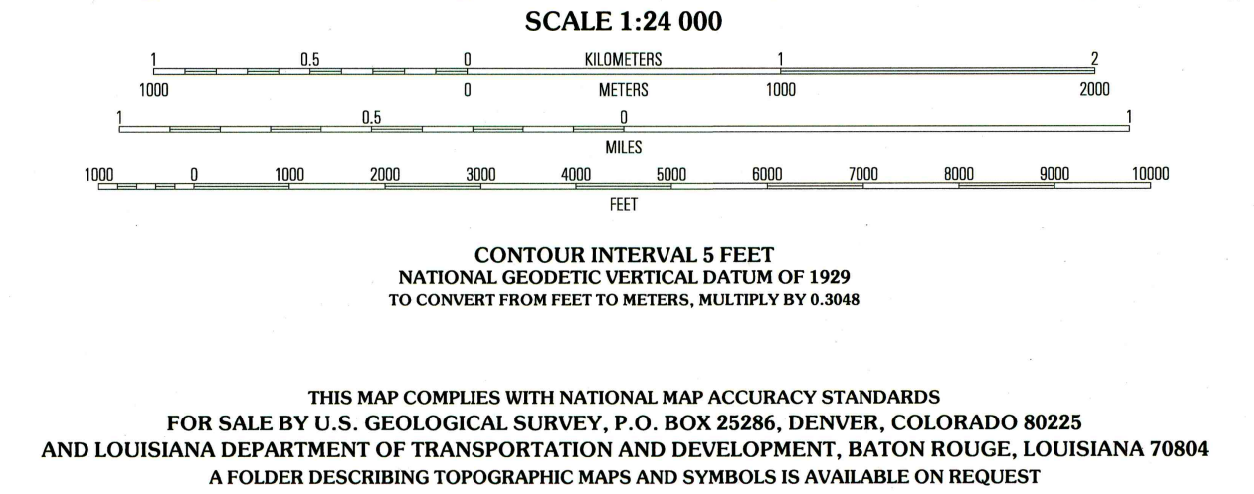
SCALE 1:24 000

1 0.5 0 KILOMETERS 1 2

1000 0 METERS 1000 2000

1 0.5 0 1

MILES

1000 0 1000 2000 3000 4000 5000 6000 7000 8000 9000 10000

FEET

CONTOUR INTERVAL 5 FEET
NATIONAL GEODETIC VERTICAL DATUM OF 1929
TO CONVERT FROM FEET TO METERS, MULTIPLY BY 0.3048

THIS MAP COMPLIES WITH NATIONAL MAP ACCURACY STANDARDS
FOR SALE BY U.S. GEOLOGICAL SURVEY, P.O. BOX 25286, DENVER, COLORADO 80225
AND LOUISIANA DEPARTMENT OF TRANSPORTATION AND DEVELOPMENT, BATON ROUGE, LOUISIANA 70804
A FOLDER DESCRIBING TOPOGRAPHIC MAPS AND SYMBOLS IS AVAILABLE ON REQUEST